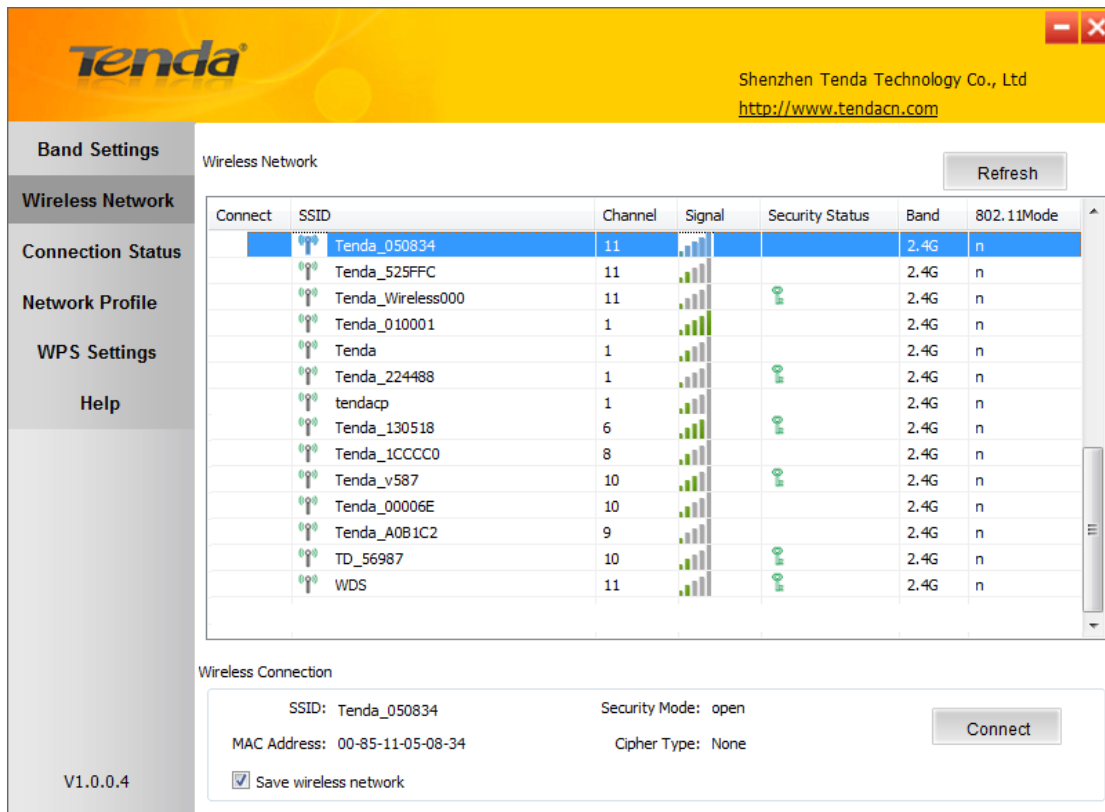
Tenda®

Shenzhen Tenda Technology Co., Ltd
http://www.tendacn.com

Band Settings
Wireless Network
Connection Status
Network Profile
WPS Settings
Help

V1.0.0.4

Wireless Network

Refresh

| Connect | SSID | Channel | Signal | Security Status | Band | 802.11Mode |
|---|---|---|---|---|---|---|
| | Tenda_050834 | 11 | | | 2.4G | n |
| | Tenda_525FFC | 11 | | | 2.4G | n |
| | Tenda_Wireless000 | 11 | | | 2.4G | n |
| | Tenda_010001 | 1 | | | 2.4G | n |
| | Tenda | 1 | | | 2.4G | n |
| | Tenda_224488 | 1 | | | 2.4G | n |
| | tendacp | 1 | | | 2.4G | n |
| | Tenda_130518 | 6 | | | 2.4G | n |
| | Tenda_1CCCC0 | 8 | | | 2.4G | n |
| | Tenda_v587 | 10 | | | 2.4G | n |
| | Tenda_00006E | 10 | | | 2.4G | n |
| | Tenda_A0B1C2 | 9 | | | 2.4G | n |
| | TD_56987 | 10 | | | 2.4G | n |
| | WDS | 11 | | | 2.4G | n |

Wireless Connection

SSID: Tenda_050834
Security Mode: open
MAC Address: 00-85-11-05-08-34
Cipher Type: None
Save wireless network

Connect